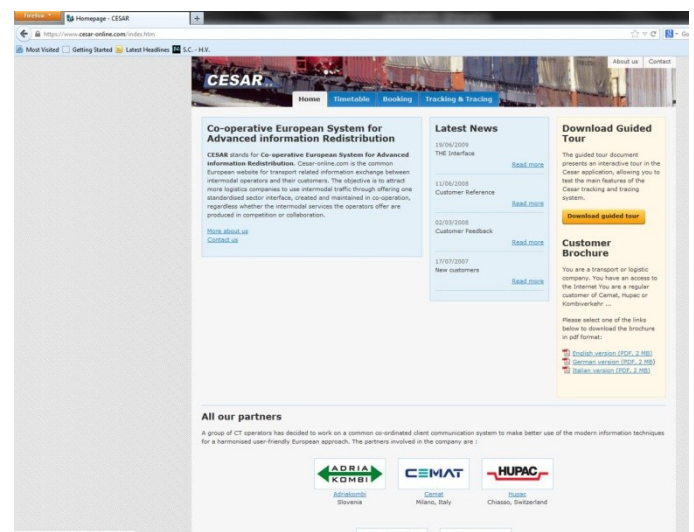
Firefox Homepage - CESAR +

https://www.cesar-online.com/index.htm

Most Visited Getting Started Latest Headlines S.C. - H.V.

About us Contact

CESAR

Home Timetable Booking Tracking & Tracing

Co-operative European System for Advanced information Redistribution

CESAR stands for Co-operative European System for Advanced Information Redistribution. Cesar-online.com is the common European website for transport related information exchange between intermodal operators and their customers. The objective is to attract more logistics companies to use intermodal traffic through offering one standardised sector interface, created and maintained in co-operation, regardless whether the intermodal services the operators offer are produced in competition or collaboration.

More about us
Contact us

Latest News

19/06/2009
THE Interface
Read more

11/06/2008
Customer Reference
Read more

02/03/2008
Customer Feedback
Read more

17/07/2007
New customers
Read more

Download Guided Tour

The guided tour document presents an interactive tour in the Cesar application, allowing you to test the main features of the Cesar tracking and tracing system.

Download guided tour

Customer Brochure

You are a transport or logistic company. You have an access to the Internet You are a regular customer of Cemat, Hupac or Kombiverkehr ...

Please select one of the links below to download the brochure in pdf format:

English version (PDF, 2 MB)
German version (PDF, 2 MB)
Italian version (PDF, 2 MB)

All our partners

A group of CT operators has decided to work on a common co-ordinated client communication system to make better use of the modern information techniques for a harmonised user-friendly European approach. The partners involved in the company are :

ADRIA KOMBI
Adriakombi
Slovenia

CEMAT
Cemat
Milano, Italy

HUPAC
Hupac
Chiasso, Switzerland